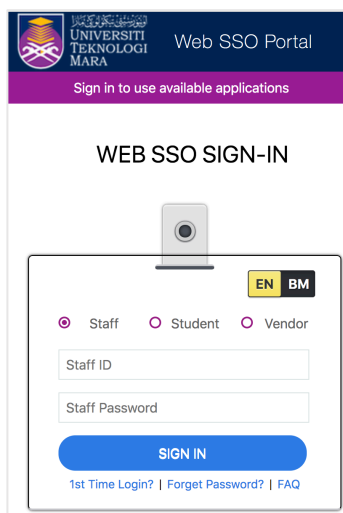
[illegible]
UNIVERSITI
TEKNOLOGI
MARA

Web SSO Portal

Sign in to use available applications

WEB SSO SIGN-IN

EN BM

Staff Student Vendor

Staff ID

Staff Password

SIGN IN

1st Time Login? | Forget Password? | FAQ